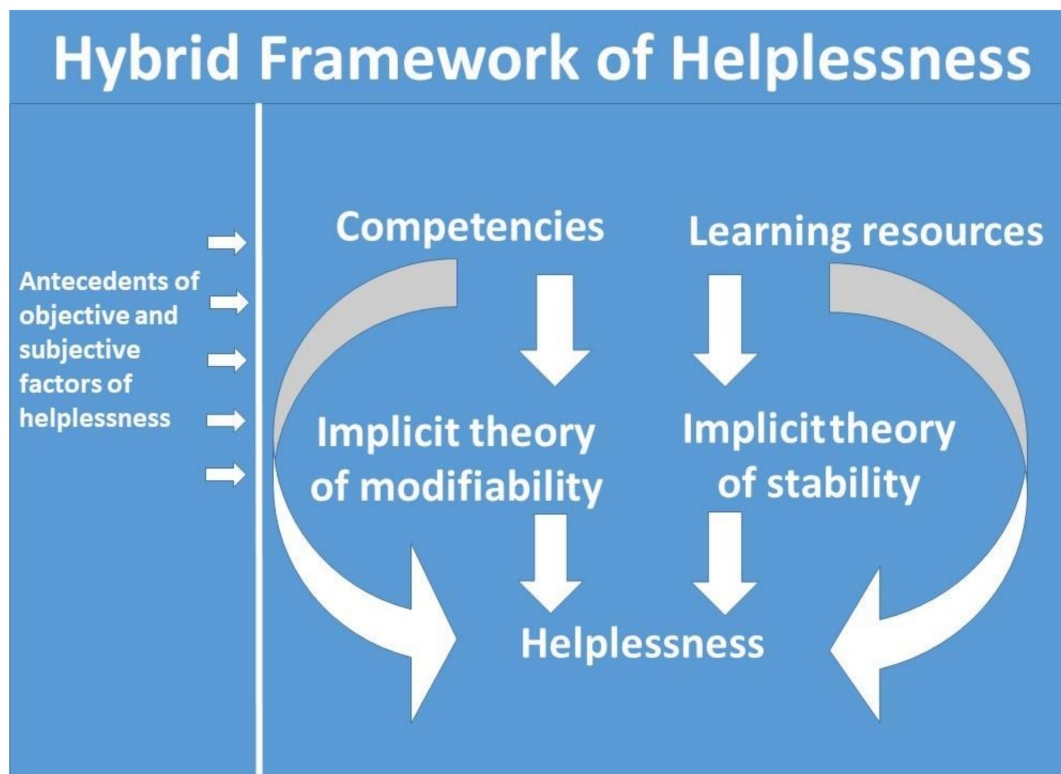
Hybrid Framework of Helplessness

Antecedents of objective and subjective factors of helplessness

Competencies

Learning resources

Implicit theory of modifiability

Implicittheory of stability

Helplessness